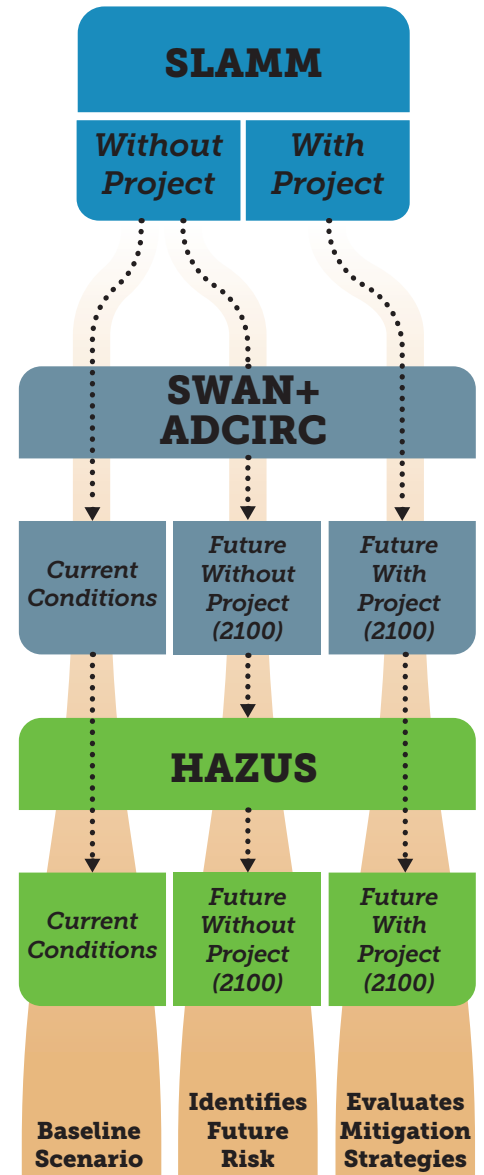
SLAMM

Without Project

With Project

SWAN+ ADCIRC

Current Conditions

Future Without Project (2100)

Future With Project (2100)

HAZUS

Current Conditions

Future Without Project (2100)

Future With Project (2100)

Baseline Scenario

Identifies Future Risk

Evaluates Mitigation Strategies